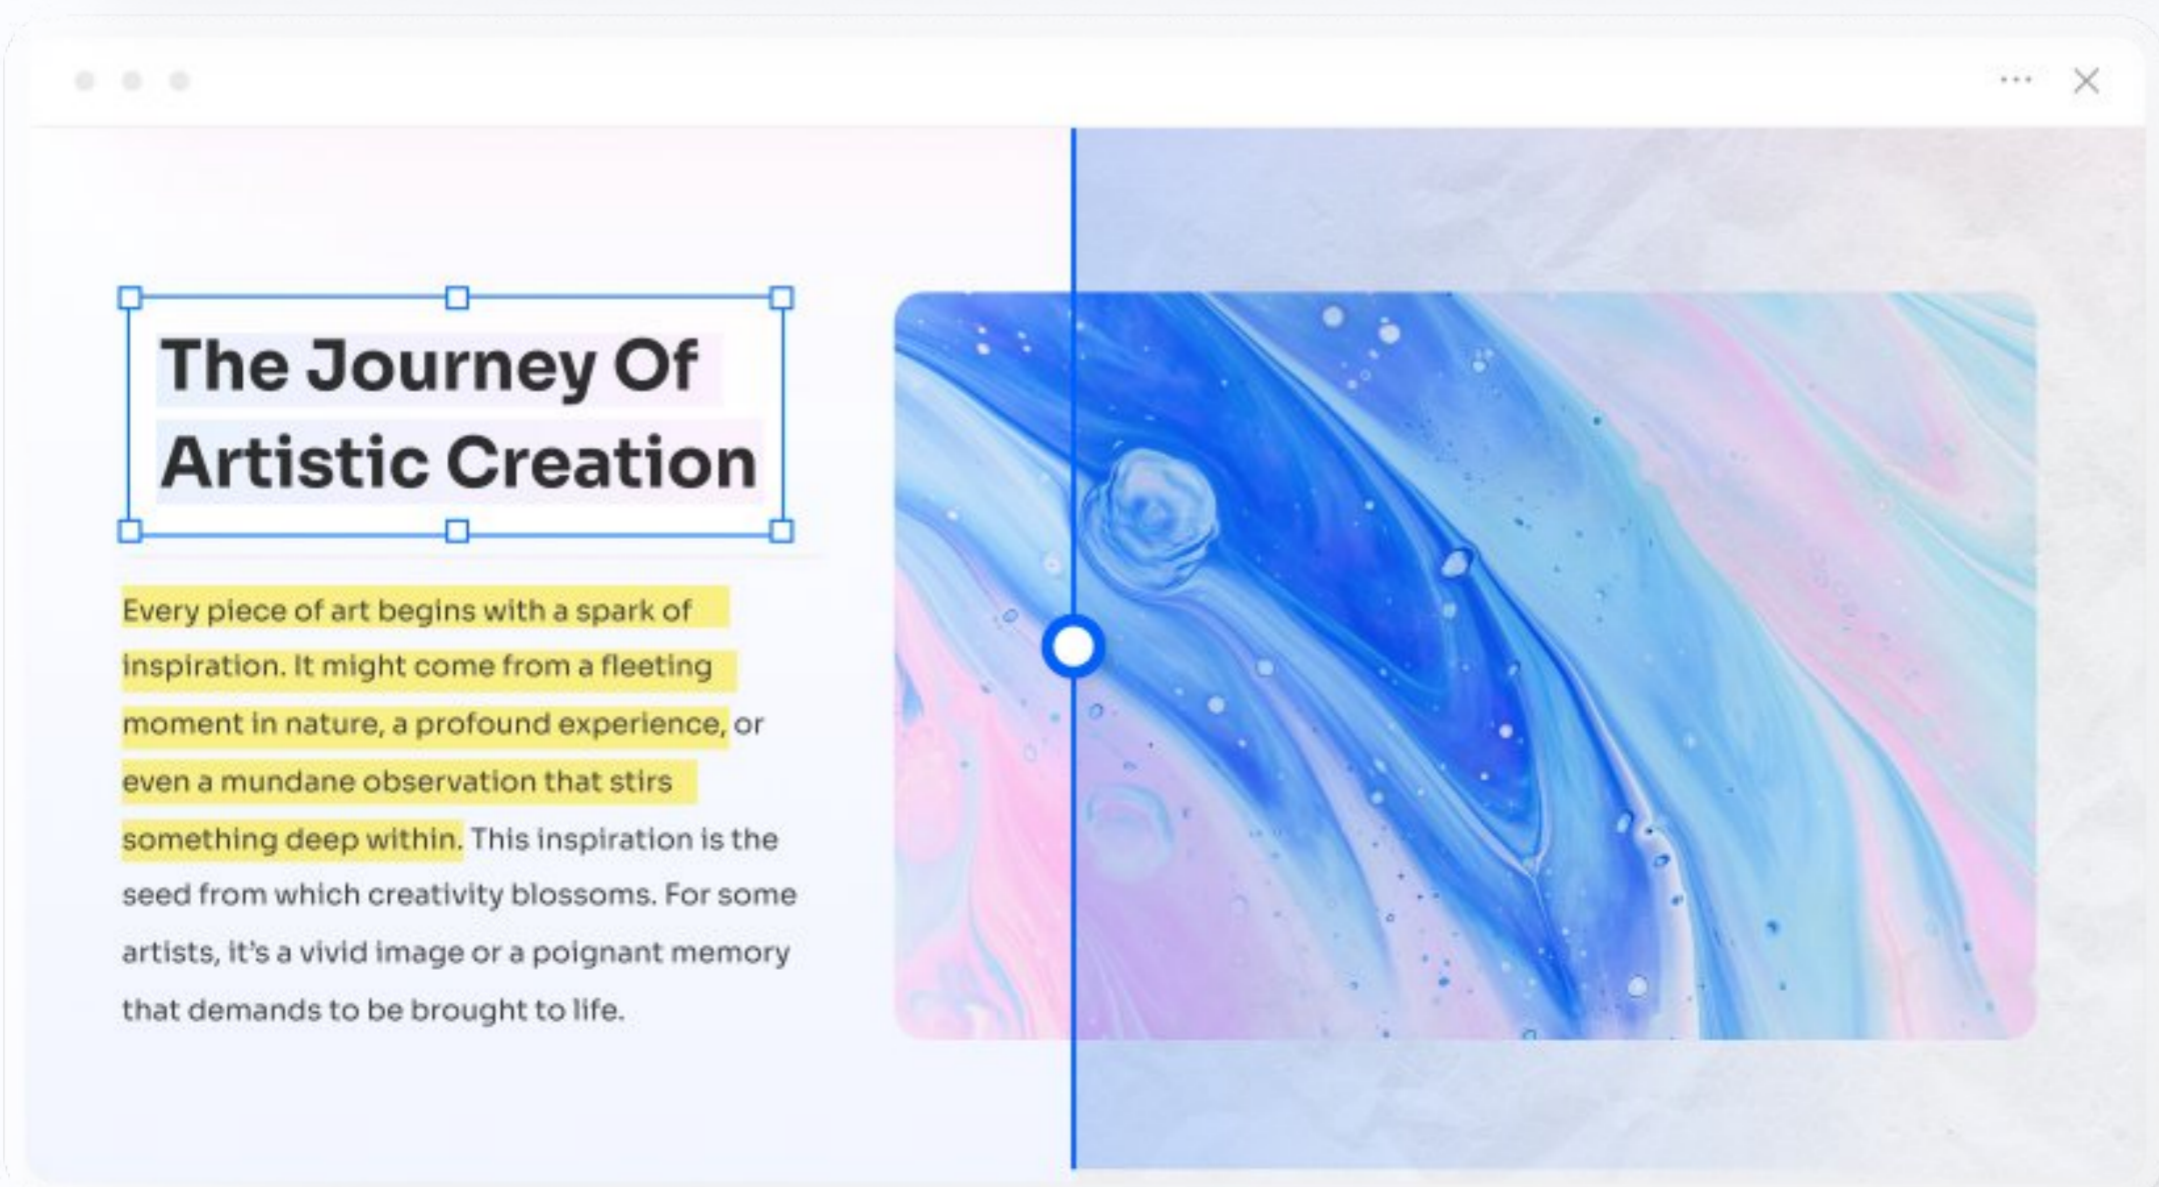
The Journey Of Artistic Creation

Every piece of art begins with a spark of inspiration. It might come from a fleeting moment in nature, a profound experience, or even a mundane observation that stirs something deep within. This inspiration is the seed from which creativity blossoms. For some artists, it's a vivid image or a poignant memory that demands to be brought to life.